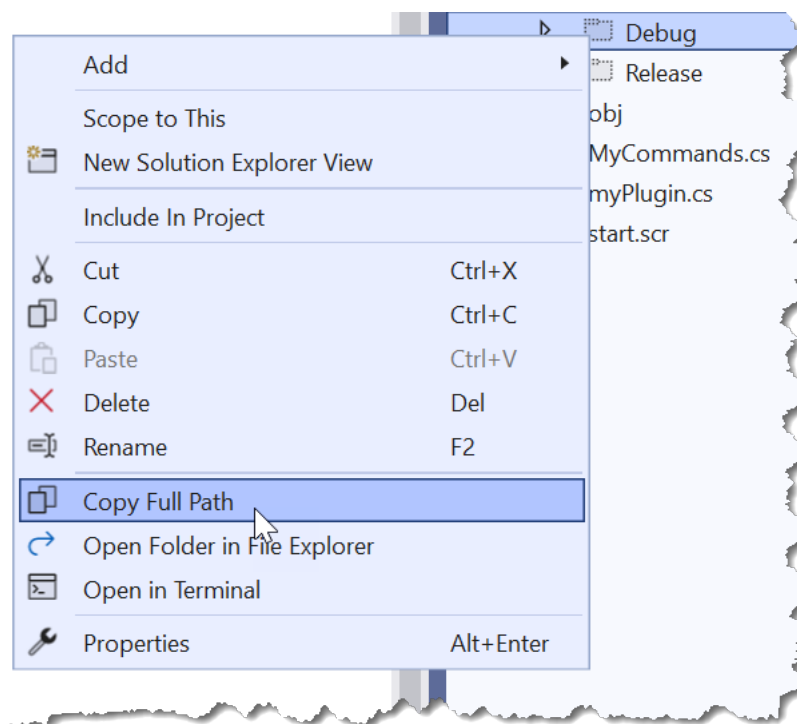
Debug
Release
obj
MyCommands.cs
myPlugin.cs
start.scr

Add

Scope to This
New Solution Explorer View

Include In Project

Cut Ctrl+X
Copy Ctrl+C
Paste Ctrl+V
Delete Del
Rename F2

Copy Full Path
Open Folder in File Explorer
Open in Terminal

Properties Alt+Enter